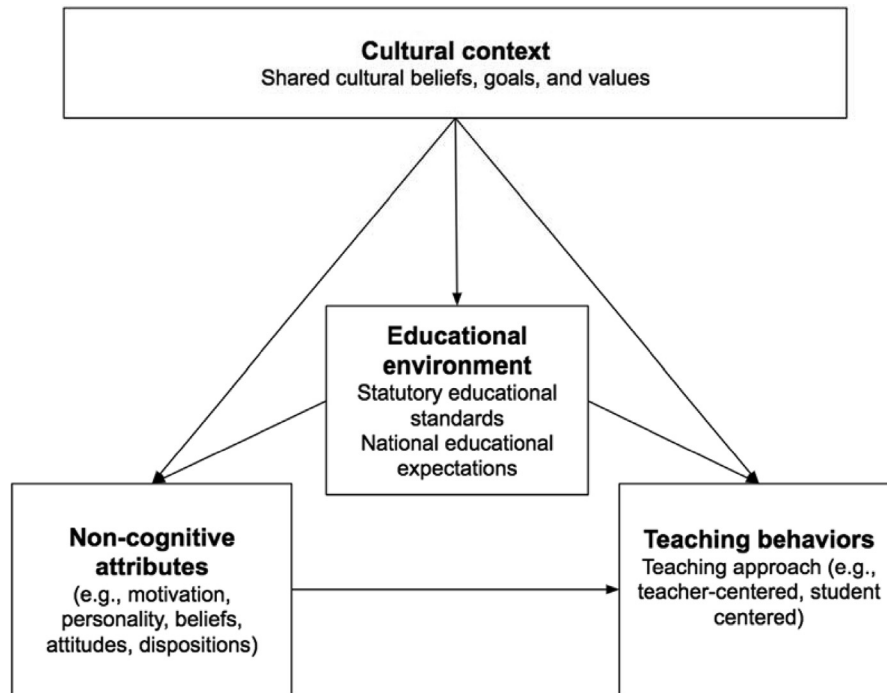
**Cultural context**
Shared cultural beliefs, goals, and values

**Educational environment**
Statutory educational standards
National educational expectations

**Non-cognitive attributes**
(e.g., motivation, personality, beliefs, attitudes, dispositions)

**Teaching behaviors**
Teaching approach (e.g., teacher-centered, student centered)